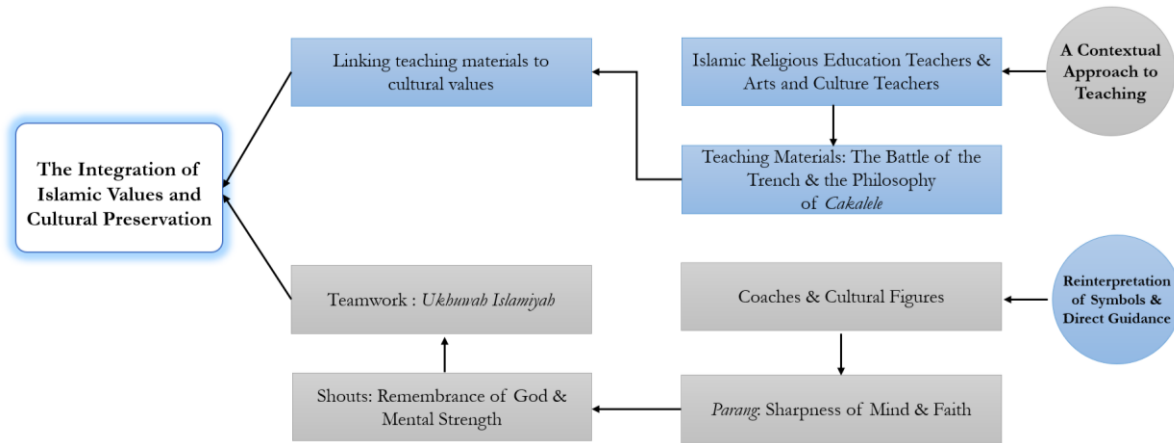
A Contextual Approach to Teaching

Islamic Religious Education Teachers & Arts and Culture Teachers

Linking teaching materials to cultural values

Teaching Materials: The Battle of the Trench & the Philosophy of *Cakalele*

The Integration of Islamic Values and Cultural Preservation

Reinterpretation of Symbols & Direct Guidance

Coaches & Cultural Figures

Teamwork : *Ukhuwah Islamiyah*

*Parang*: Sharpness of Mind & Faith

Shouts: Remembrance of God & Mental Strength